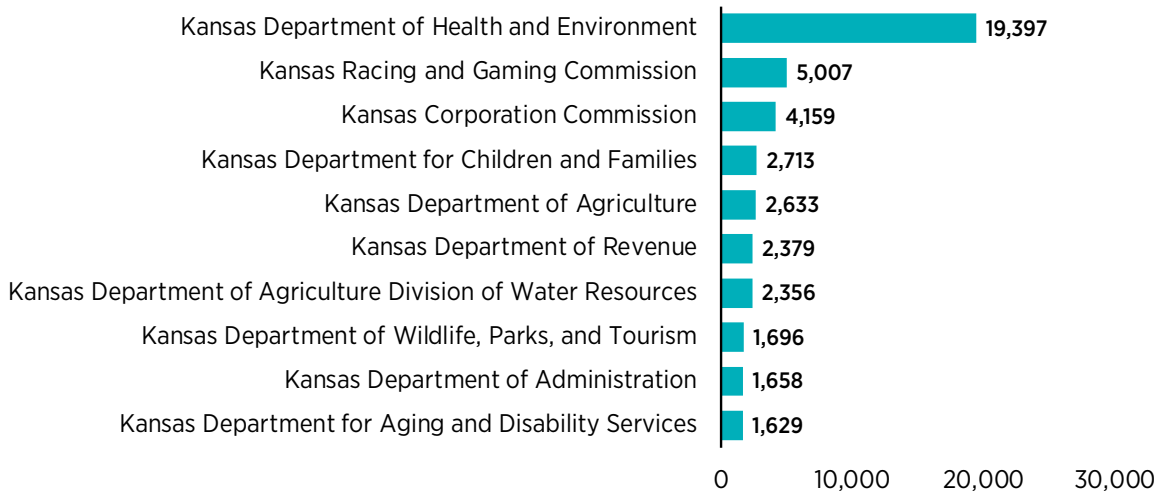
| Agency | Value |
|---|---|
| Kansas Department of Health and Environment | 19,397 |
| Kansas Racing and Gaming Commission | 5,007 |
| Kansas Corporation Commission | 4,159 |
| Kansas Department for Children and Families | 2,713 |
| Kansas Department of Agriculture | 2,633 |
| Kansas Department of Revenue | 2,379 |
| Kansas Department of Agriculture Division of Water Resources | 2,356 |
| Kansas Department of Wildlife, Parks, and Tourism | 1,696 |
| Kansas Department of Administration | 1,658 |
| Kansas Department for Aging and Disability Services | 1,629 |

0 10,000 20,000 30,000